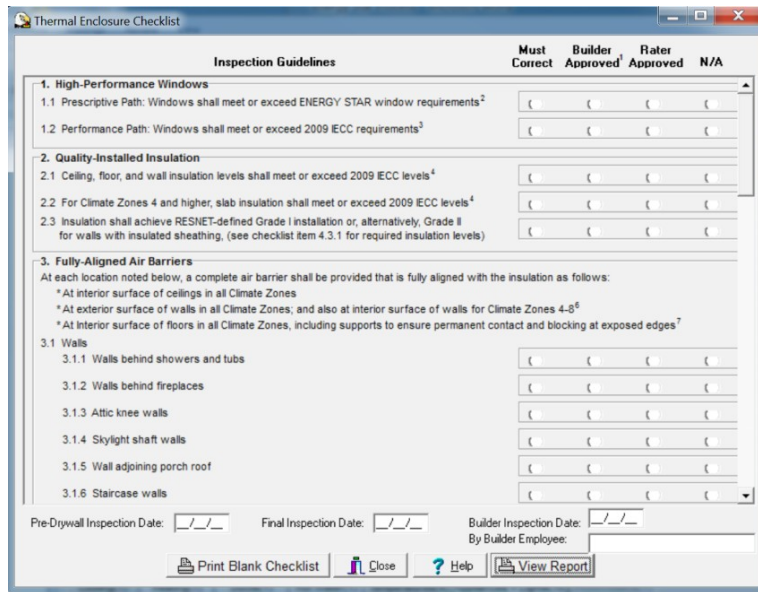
Thermal Enclosure Checklist

| Inspection Guidelines | Must Correct | Builder Approved$^1$ | Rater Approved | N/A |
|---|---|---|---|---|

1. High-Performance Windows
1.1 Prescriptive Path: Windows shall meet or exceed ENERGY STAR window requirements$^2$
1.2 Performance Path: Windows shall meet or exceed 2009 IECC requirements$^3$

2. Quality-Installed Insulation
2.1 Ceiling, floor, and wall insulation levels shall meet or exceed 2009 IECC levels$^4$
2.2 For Climate Zones 4 and higher, slab insulation shall meet or exceed 2009 IECC levels$^4$
2.3 Insulation shall achieve RESNET-defined Grade I installation or, alternatively, Grade II for walls with insulated sheathing, (see checklist item 4.3.1 for required insulation levels)

3. Fully-Aligned Air Barriers
At each location noted below, a complete air barrier shall be provided that is fully aligned with the insulation as follows:
*At interior surface of ceilings in all Climate Zones
*At exterior surface of walls in all Climate Zones; and also at interior surface of walls for Climate Zones 4-8$^6$
*At Interior surface of floors in all Climate Zones, including supports to ensure permanent contact and blocking at exposed edges$^7$
3.1 Walls
3.1.1 Walls behind showers and tubs
3.1.2 Walls behind fireplaces
3.1.3 Attic knee walls
3.1.4 Skylight shaft walls
3.1.5 Wall adjoining porch roof
3.1.6 Staircase walls

Pre-Drywall Inspection Date: __/__/__ Final Inspection Date: __/__/__ Builder Inspection Date: __/__/__
By Builder Employee:

Print Blank Checklist Close Help View Report